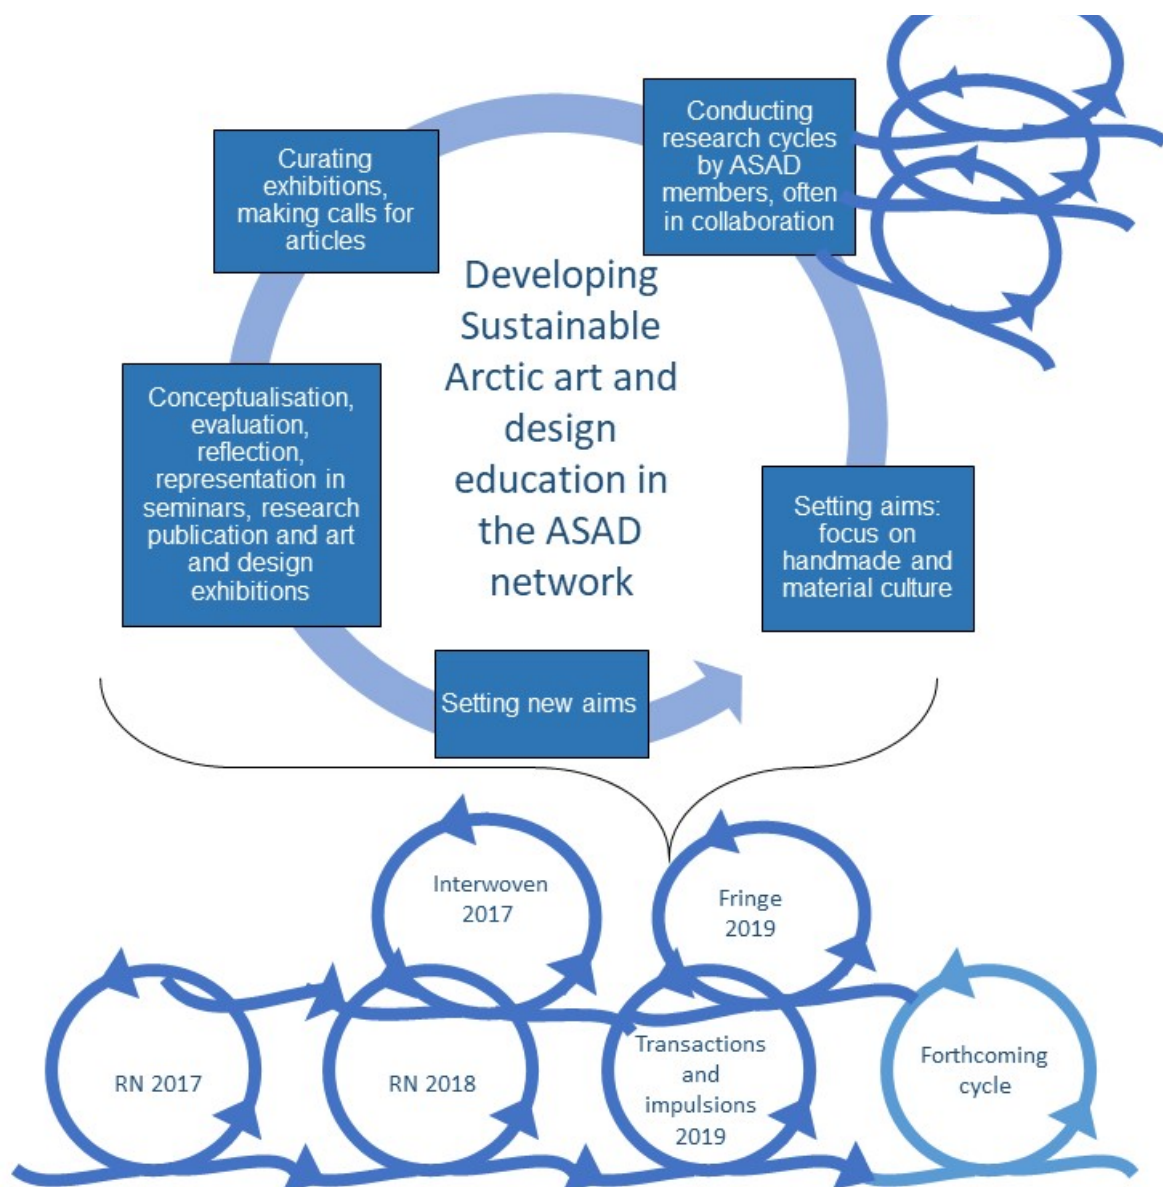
Curating exhibitions, making calls for articles

Conducting research cycles by ASAD members, often in collaboration

Developing Sustainable Arctic art and design education in the ASAD network

Conceptualisation, evaluation, reflection, representation in seminars, research publication and art and design exhibitions

Setting aims: focus on handmade and material culture

Setting new aims

Interwoven 2017

Fringe 2019

RN 2017

RN 2018

Transactions and impulsions 2019

Forthcoming cycle